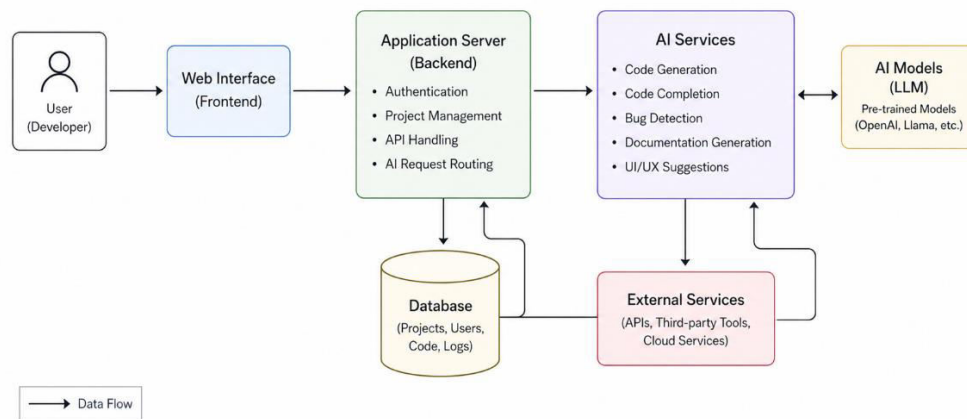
User
(Developer)

Web Interface
(Frontend)

Application Server
(Backend)

- Authentication
- Project Management
- API Handling
- AI Request Routing

AI Services

- Code Generation
- Code Completion
- Bug Detection
- Documentation Generation
- UI/UX Suggestions

AI Models
(LLM)
Pre-trained Models
(OpenAI, Llama, etc.)

Database
(Projects, Users, Code, Logs)

External Services
(APIs, Third-party Tools, Cloud Services)

Data Flow